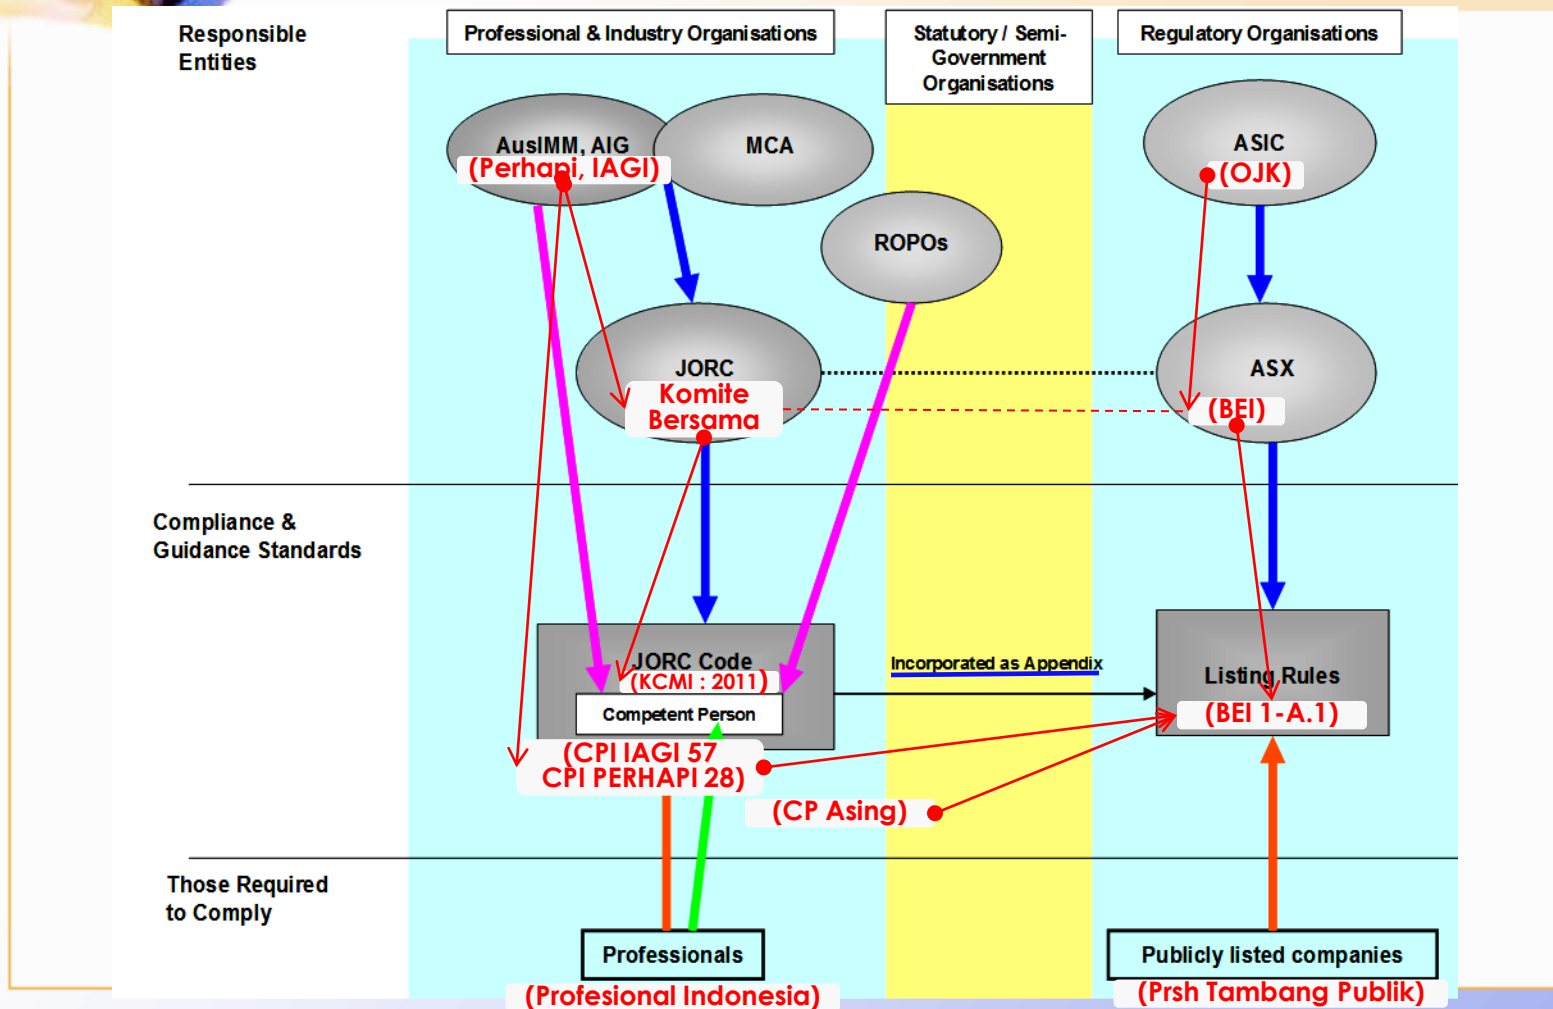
Responsible Entities

Professional & Industry Organisations

Statutory / Semi-Government Organisations

Regulatory Organisations

AusIMM, AIG
(Perhapi, IAGI)

MCA

ROPOs

ASIC
(OJK)

JORC
Komite Bersama

ASX
(BEI)

Compliance & Guidance Standards

JORC Code
(KCMI : 2011)

Competent Person

Incorporated as Appendix

Listing Rules
(BEI 1-A.1)

(CPI IAGI 57
CPI PERHAPI 28)

(CP Asing)

Those Required to Comply

Professionals
(Profesional Indonesia)

Publicly listed companies
(Prsh Tambang Publik)